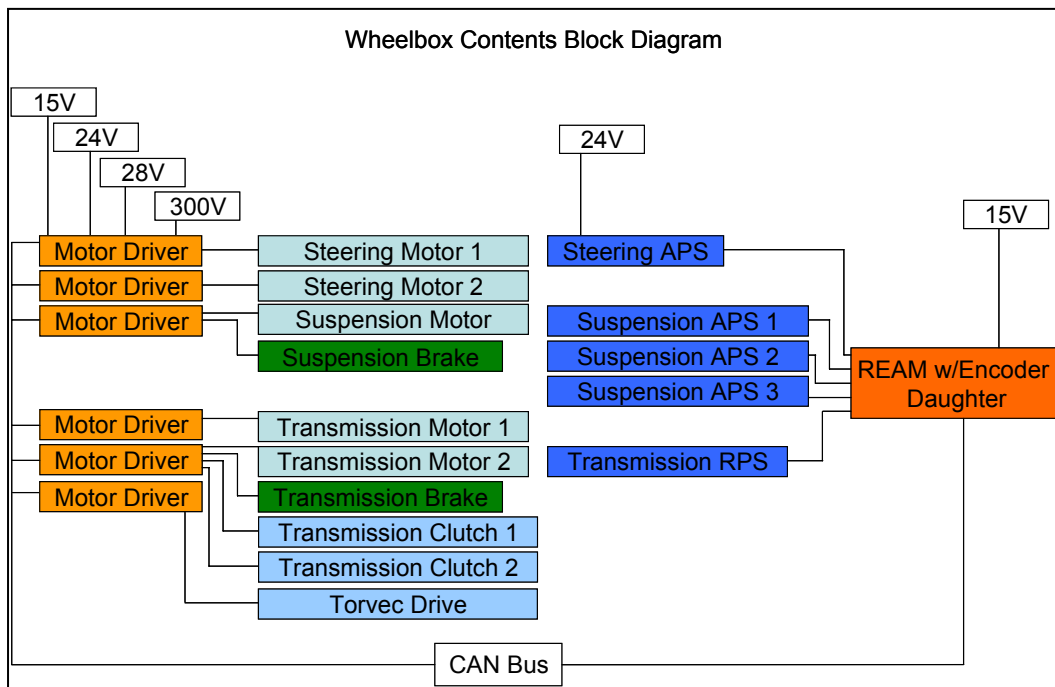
Wheelbox Contents Block Diagram

15V
24V
28V
300V

Motor Driver
Motor Driver
Motor Driver
Motor Driver
Motor Driver
Motor Driver

Steering Motor 1
Steering Motor 2
Suspension Motor
Suspension Brake
Transmission Motor 1
Transmission Motor 2
Transmission Brake
Transmission Clutch 1
Transmission Clutch 2
Torvec Drive

24V
Steering APS
Suspension APS 1
Suspension APS 2
Suspension APS 3
Transmission RPS

15V
REAM w/Encoder Daughter

CAN Bus